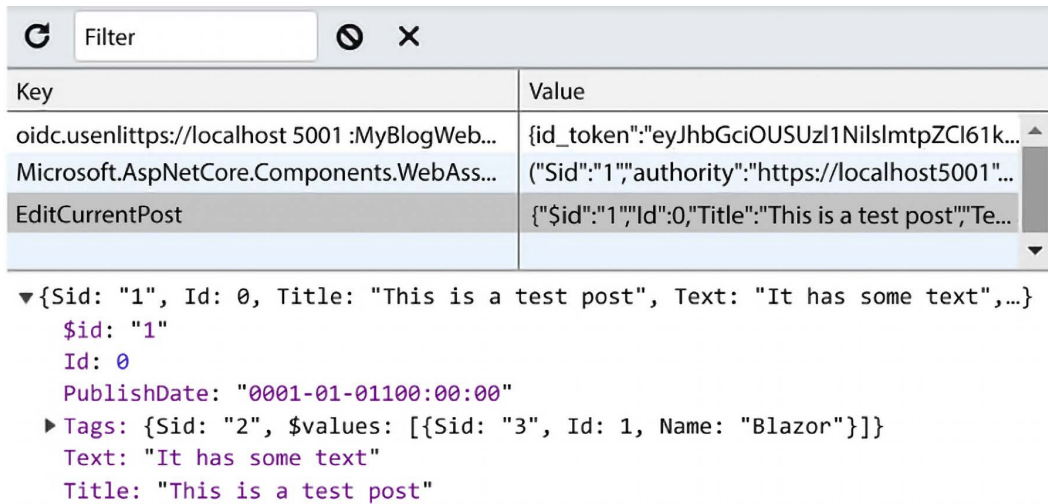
Filter

| Key | Value |
|---|---|
| oidc.usenlittps://localhost 5001 :MyBlogWeb... | {id_token":"eyJhbGciOUSUzl1NilsImtpZCl61k... |
| Microsoft.AspNetCore.Components.WebAss... | ("Sid":"1","authority":"https://localhost5001"... |
| EditCurrentPost | {"$id":"1","Id":0,"Title":"This is a test post","Te... |
| | |

▾{Sid: "1", Id: 0, Title: "This is a test post", Text: "It has some text",…}
$id: "1"
Id: 0
PublishDate: "0001-01-01100:00:00"
▸Tags: {Sid: "2", $values: [{Sid: "3", Id: 1, Name: "Blazor"}]}
Text: "It has some text"
Title: "This is a test post"